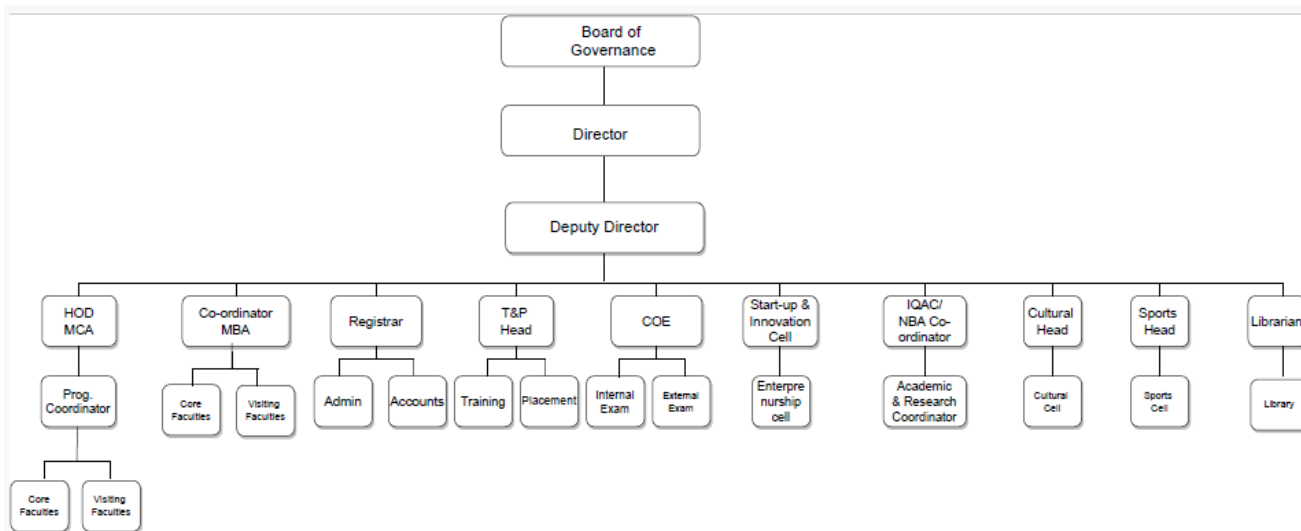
Board of Governance

Director

Deputy Director

HOD MCA

Prog. Coordinator

Core Faculties

Visiting Faculties

Co-ordinator MBA

Core Faculties

Visiting Faculties

Registrar

Admin

Accounts

T&P Head

Training

Placement

COE

Internal Exam

External Exam

Start-up & Innovation Cell

Enterpre nurship cell

IQAC/ NBA Co-ordinator

Academic & Research Coordinator

Cultural Head

Cultural Cell

Sports Head

Sports Cell

Librarian

Library